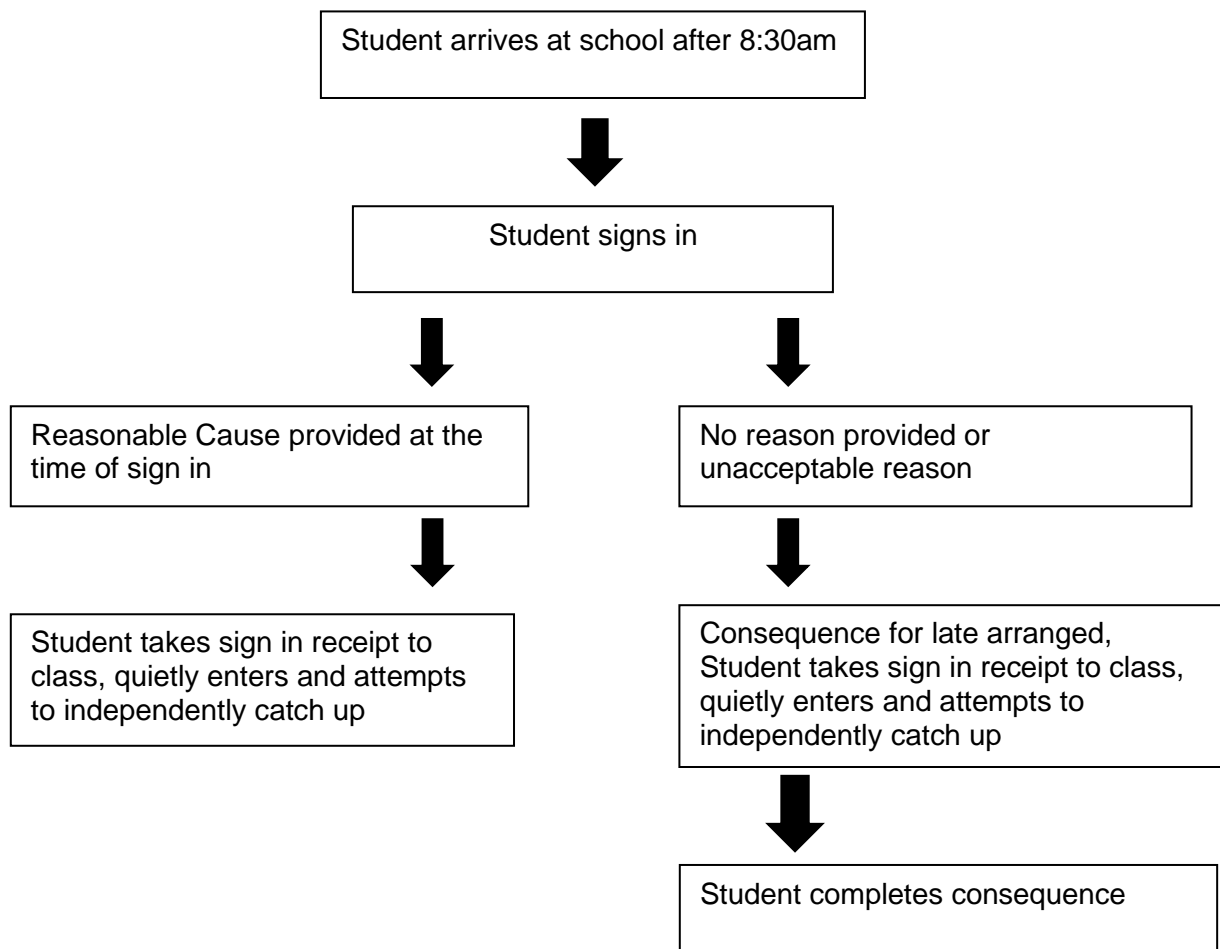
Student arrives at school after 8:30am

Student signs in

Reasonable Cause provided at the time of sign in

Student takes sign in receipt to class, quietly enters and attempts to independently catch up

No reason provided or unacceptable reason

Consequence for late arranged, Student takes sign in receipt to class, quietly enters and attempts to independently catch up

Student completes consequence